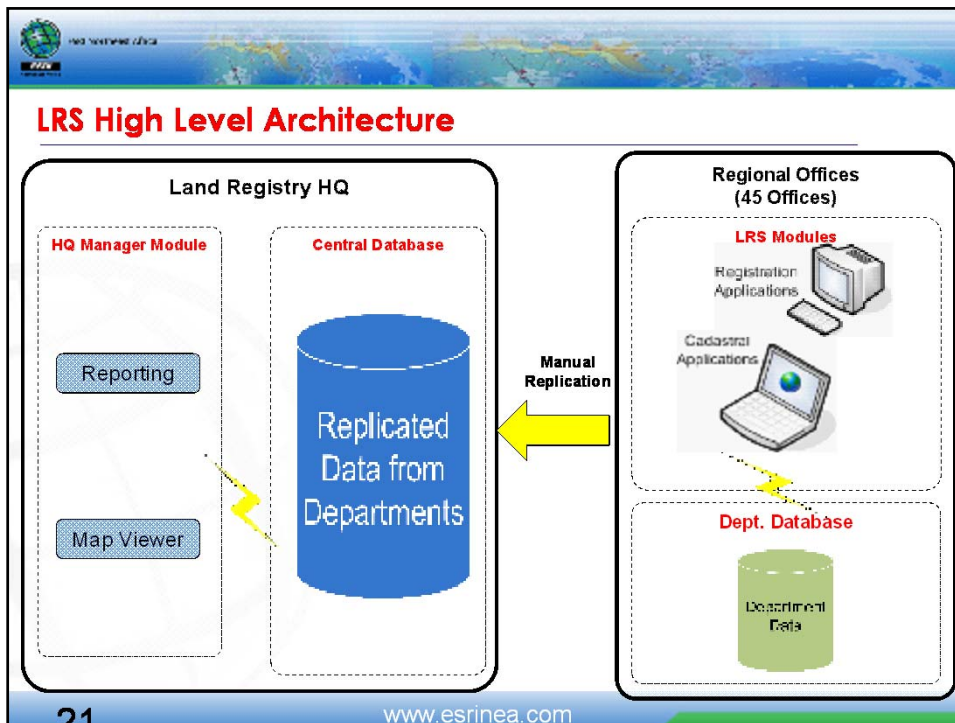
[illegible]

LRS High Level Architecture

Land Registry HQ

HQ Manager Module

Reporting

Map Viewer

Central Database

Replicated Data from Departments

Manual Replication

Regional Offices (45 Offices)

LRS Modules

Registration Applications

Cadastral Applications

Dept. Database

Department Data

21

www.esrinea.com